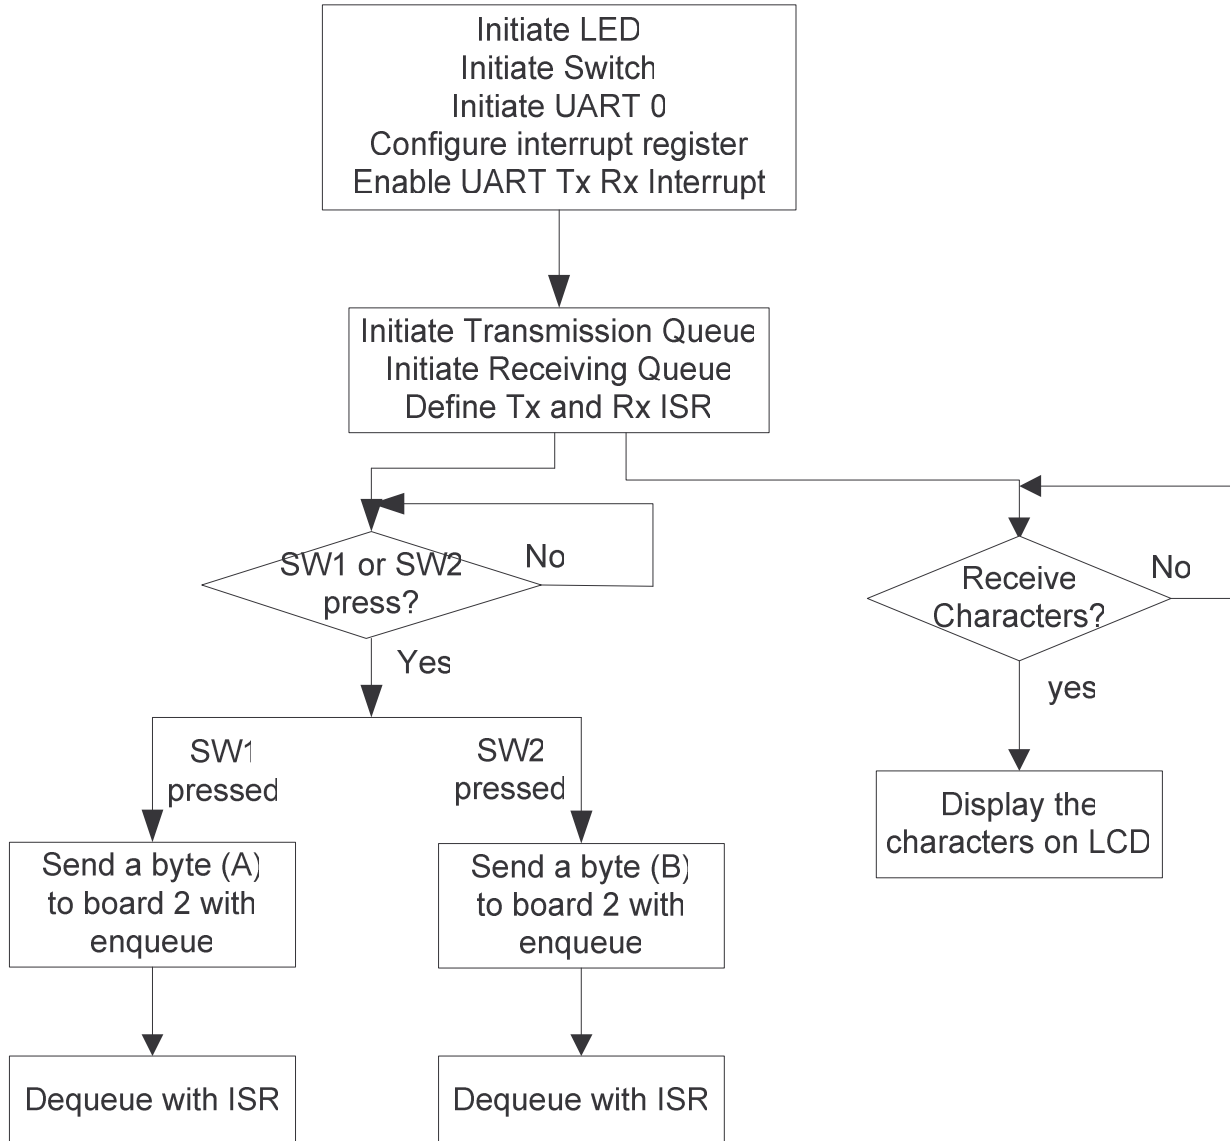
Initiate LED
Initiate Switch
Initiate UART 0
Configure interrupt register
Enable UART Tx Rx Interrupt

Initiate Transmission Queue
Initiate Receiving Queue
Define Tx and Rx ISR

SW1 or SW2 press?

No

Yes

SW1 pressed

SW2 pressed

Send a byte (A) to board 2 with enqueue

Send a byte (B) to board 2 with enqueue

Dequeue with ISR

Dequeue with ISR

Receive Characters?

No

yes

Display the characters on LCD